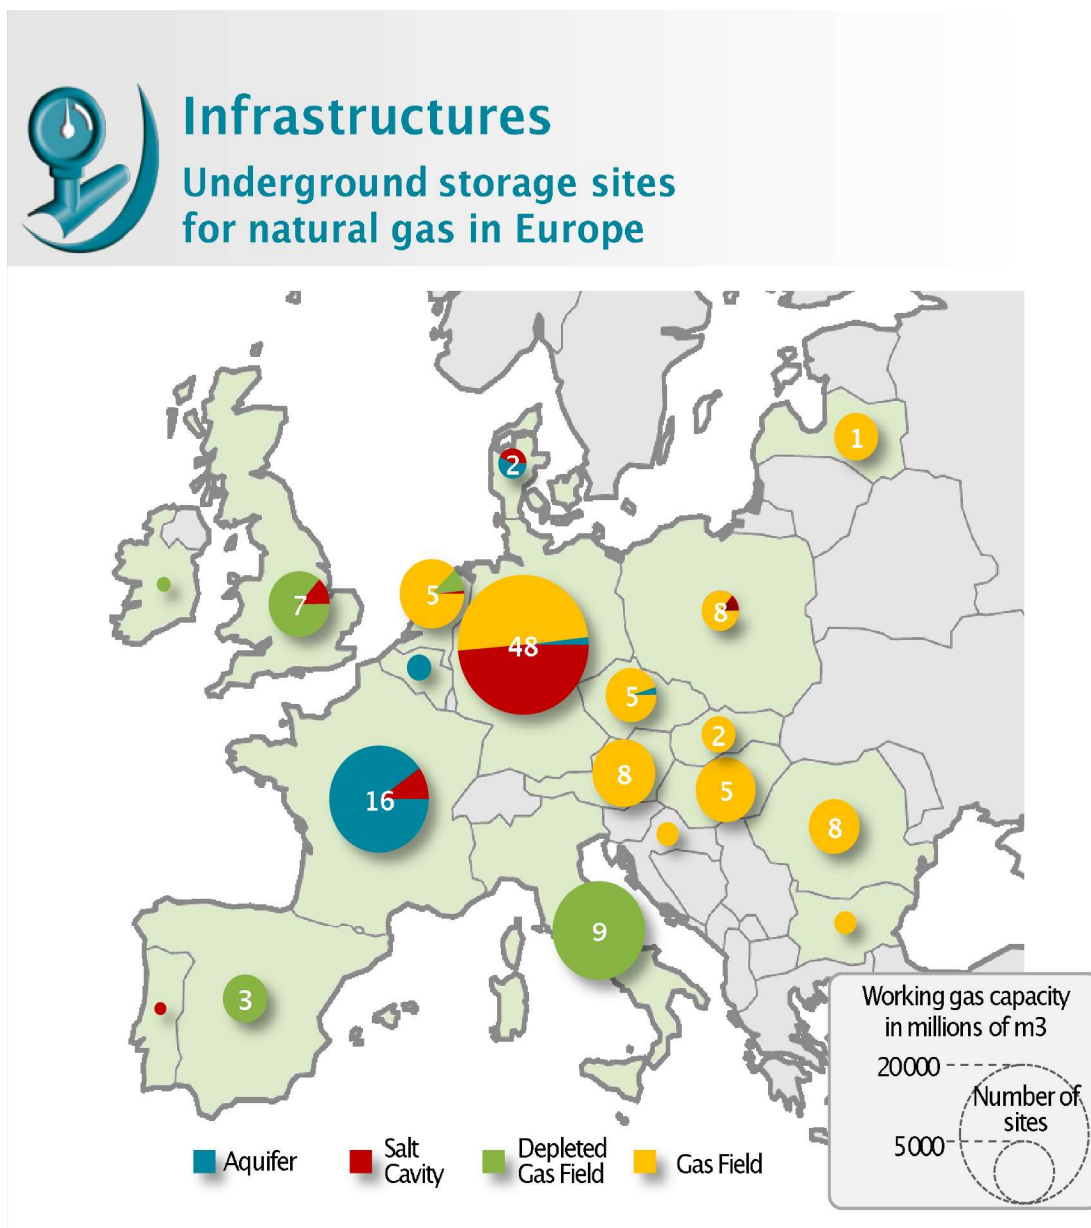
Infrastructures

Underground storage sites for natural gas in Europe

1

2

7

5

48

8

5

2

16

8

5

8

9

3

Aquifer

Salt Cavity

Depleted Gas Field

Gas Field

Working gas capacity in millions of m3

20000

5000

Number of sites